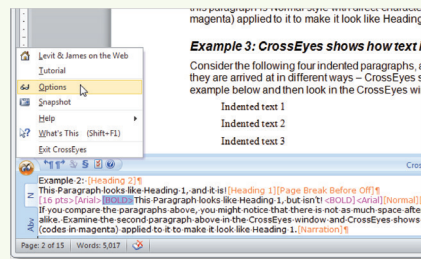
this paragraph is Normal style with direct characte
magenta) applied to it to make it look like Heading

Example 3: CrossEyes shows how text i

Consider the following four indented paragraphs, a
they are arrived at in different ways – CrossEyes s
example below and then look in the CrossEyes wi

Indented text 1

Indented text 2

Indented text 3

Levit & James on the Web
Tutorial
Options
Snapshot
Help
What's This (Shift+F1)
Exit CrossEyes

Cros

Example 2: [Heading 2]¶
This Paragraph looks like Heading 1, and it is! [Heading 1][Page Break Before Off]¶
[16 pts][Arial][BOLD]This Paragraph looks like Heading 1, but isn't <BOLD><Arial>[Normal]
If you compare the paragraphs above, you might notice that there is not as much space afte
Also. Examine the second paragraph above in the CrossEyes window and CrossEyes show
(codes in magenta) applied to it to make it look like Heading 1. [Narration]¶

Page: 2 of 15 Words: 5,017